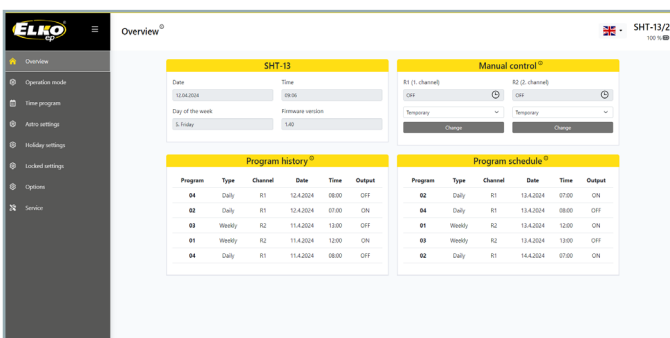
ELKO ep

Overview
Operation mode
Time program
Astro settings
Holiday settings
Locked settings
Options
Service

Overview

SHT-13/2
100 %

SHT-13

Date
12.04.2024
Time
09:06
Day of the week
5. Friday
Firmware version
1.40

Manual control

R1 (1. channel)
OFF
R2 (2. channel)
OFF
Temporary
Temporary
Change
Change

Program history

| Program | Type | Channel | Date | Time | Output |
|---|---|---|---|---|---|
| 04 | Daily | R1 | 12.4.2024 | 08:00 | OFF |
| 02 | Daily | R1 | 12.4.2024 | 07:00 | ON |
| 03 | Weekly | R2 | 11.4.2024 | 13:00 | OFF |
| 01 | Weekly | R2 | 11.4.2024 | 12:00 | ON |
| 04 | Daily | R1 | 11.4.2024 | 08:00 | OFF |

Program schedule

| Program | Type | Channel | Date | Time | Output |
|---|---|---|---|---|---|
| 02 | Daily | R1 | 13.4.2024 | 07:00 | ON |
| 04 | Daily | R1 | 13.4.2024 | 08:00 | OFF |
| 01 | Weekly | R2 | 13.4.2024 | 12:00 | ON |
| 03 | Weekly | R2 | 13.4.2024 | 13:00 | OFF |
| 02 | Daily | R1 | 14.4.2024 | 07:00 | ON |